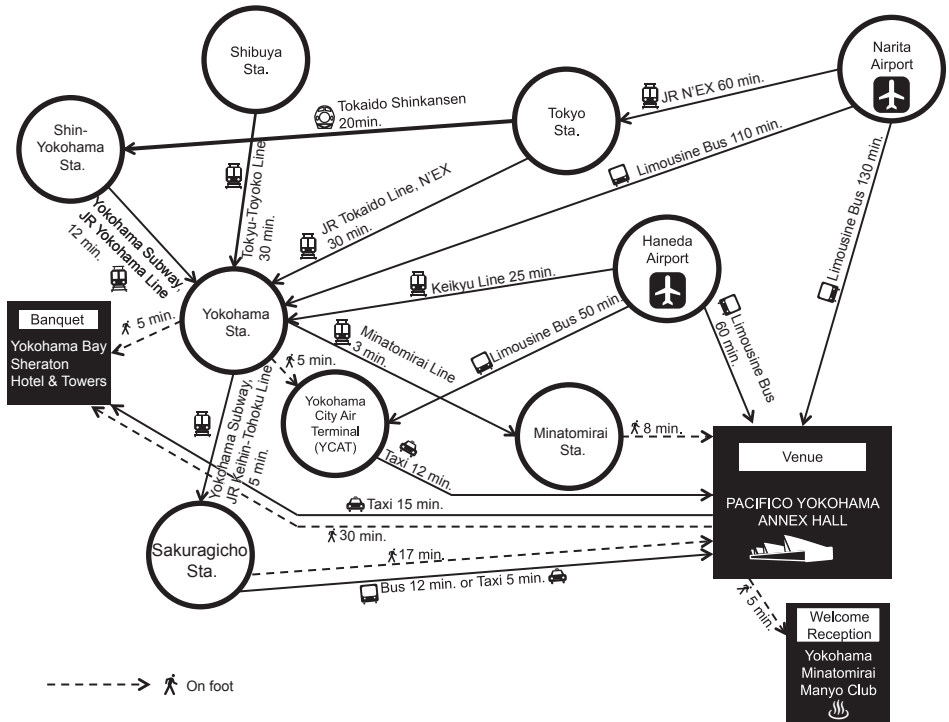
Shibuya Sta.

Narita Airport

Tokyo Sta.

JR N'EX 60 min.

Tokaido Shinkansen 20min.

Shin-Yokohama Sta.

Limousine Bus 110 min.

Tokyu-Toyoko Line 30 min.

JR Tokaido Line, N'EX 30 min.

Yokohama Subway, JR Yokohama Line 12 min.

Haneda Airport

Limousine Bus 130 min.

Keikyu Line 25 min.

Banquet

Yokohama Bay Sheraton Hotel & Towers

5 min.

Yokohama Sta.

Limousine Bus 50 min.

Minatomirai Line 3 min.

Limousine Bus 60 min.

5 min.

Yokohama City Air Terminal (YCAT)

Yokohama Subway, JR Keihin-Tohoku Line 5 min.

Minatomirai Sta.

8 min.

Taxi 12 min.

Venue

PACIFICO YOKOHAMA ANNEX HALL

Taxi 15 min.

30 min.

Sakuragicho Sta.

17 min.

Bus 12 min. or Taxi 5 min.

5 min.

Welcome Reception

Yokohama Minatomirai Manyo Club

On foot